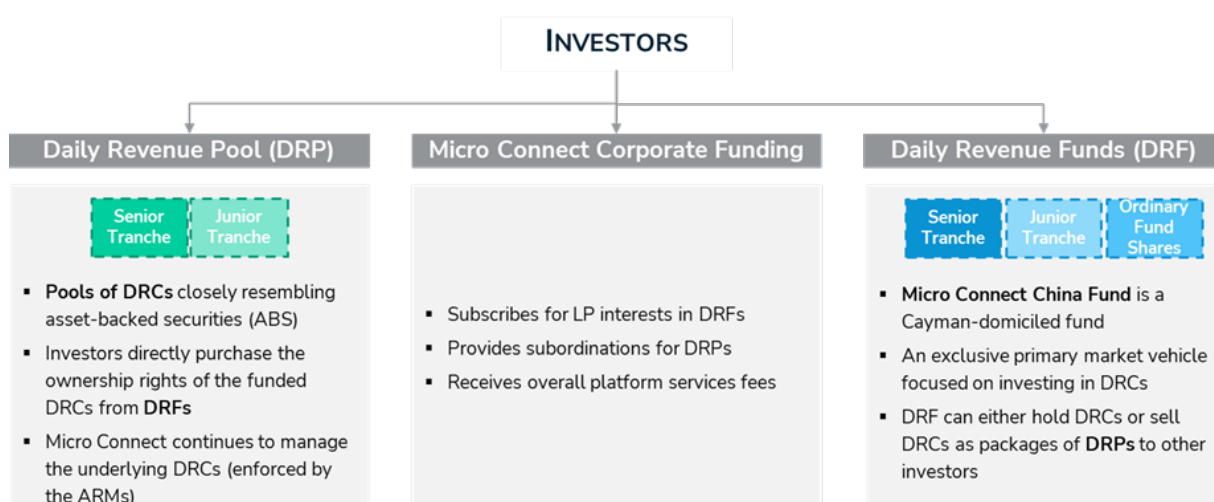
INVESTORS

Daily Revenue Pool (DRP)

Senior Tranche

Junior Tranche

- **Pools of DRCs** closely resembling asset-backed securities (ABS)
- Investors directly purchase the ownership rights of the funded DRCs from **DRFs**
- Micro Connect continues to manage the underlying DRCs (enforced by the ARMs)

Micro Connect Corporate Funding

- Subscribes for LP interests in DRFs
- Provides subordinations for DRPs
- Receives overall platform services fees

Daily Revenue Funds (DRF)

Senior Tranche

Junior Tranche

Ordinary Fund Shares

- **Micro Connect China Fund** is a Cayman-domiciled fund
- An exclusive primary market vehicle focused on investing in DRCs
- DRF can either hold DRCs or sell DRCs as packages of **DRPs** to other investors